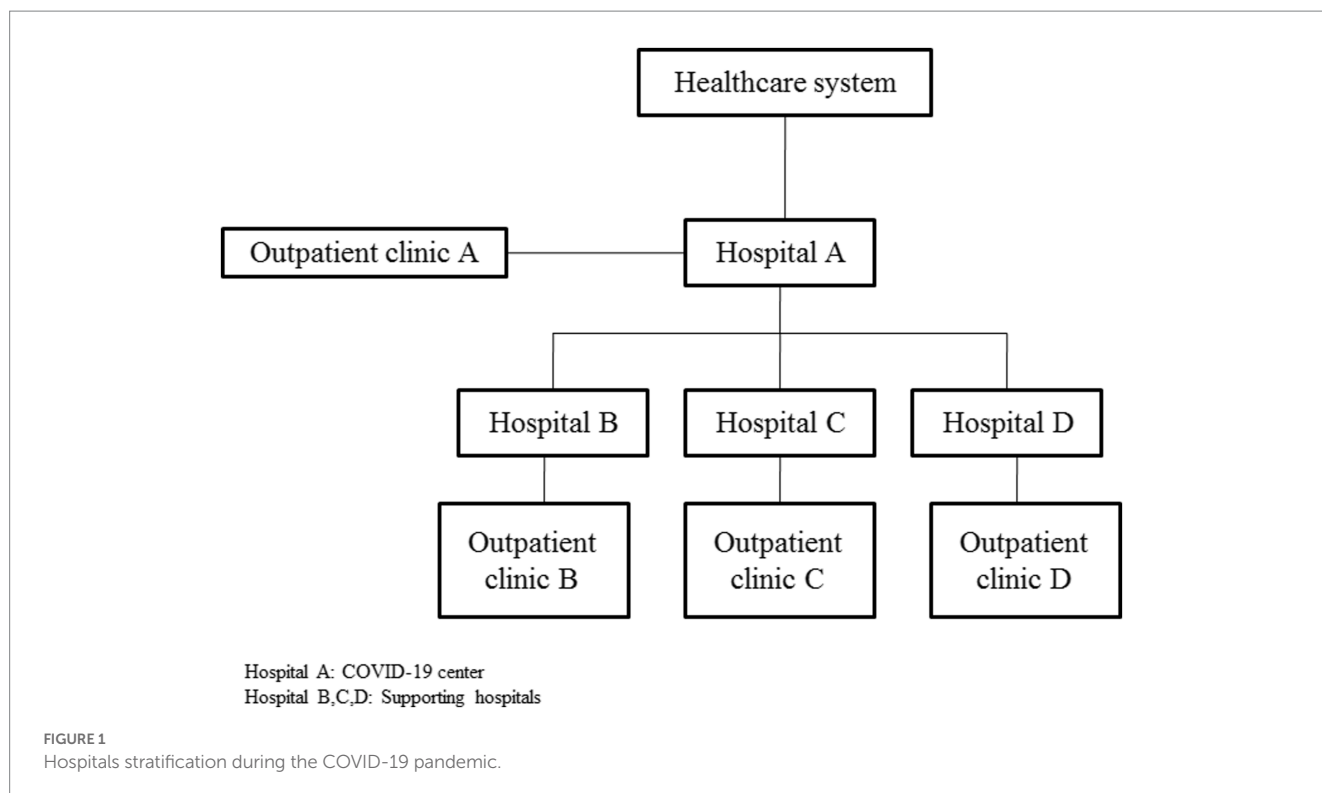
Healthcare system

Outpatient clinic A

Hospital A

Hospital B

Hospital C

Hospital D

Outpatient clinic B

Outpatient clinic C

Outpatient clinic D

Hospital A: COVID-19 center
Hospital B,C,D: Supporting hospitals

FIGURE 1
Hospitals stratification during the COVID-19 pandemic.